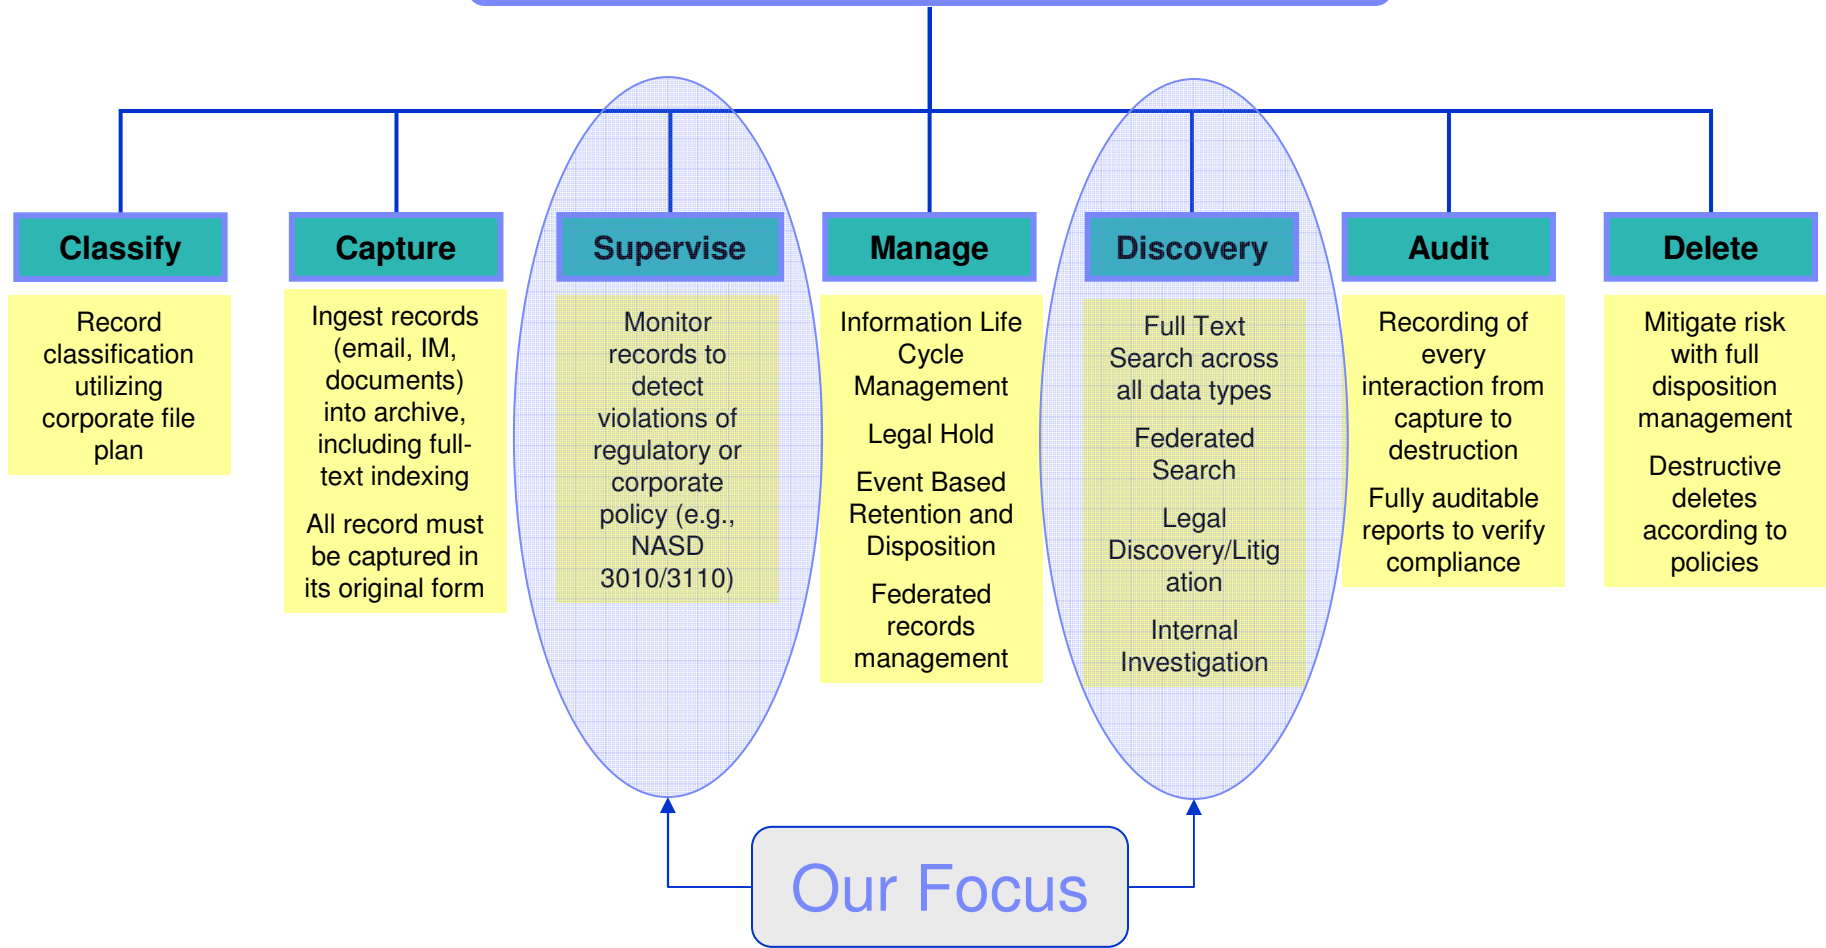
Classify

Record classification utilizing corporate file plan

Capture

Ingest records (email, IM, documents) into archive, including full-text indexing

All record must be captured in its original form

Supervise

Monitor records to detect violations of regulatory or corporate policy (e.g., NASD 3010/3110)

Manage

Information Life Cycle Management

Legal Hold

Event Based Retention and Disposition

Federated records management

Discovery

Full Text Search across all data types

Federated Search

Legal Discovery/Litigation

Internal Investigation

Audit

Recording of every interaction from capture to destruction

Fully auditable reports to verify compliance

Delete

Mitigate risk with full disposition management

Destructive deletes according to policies

Our Focus